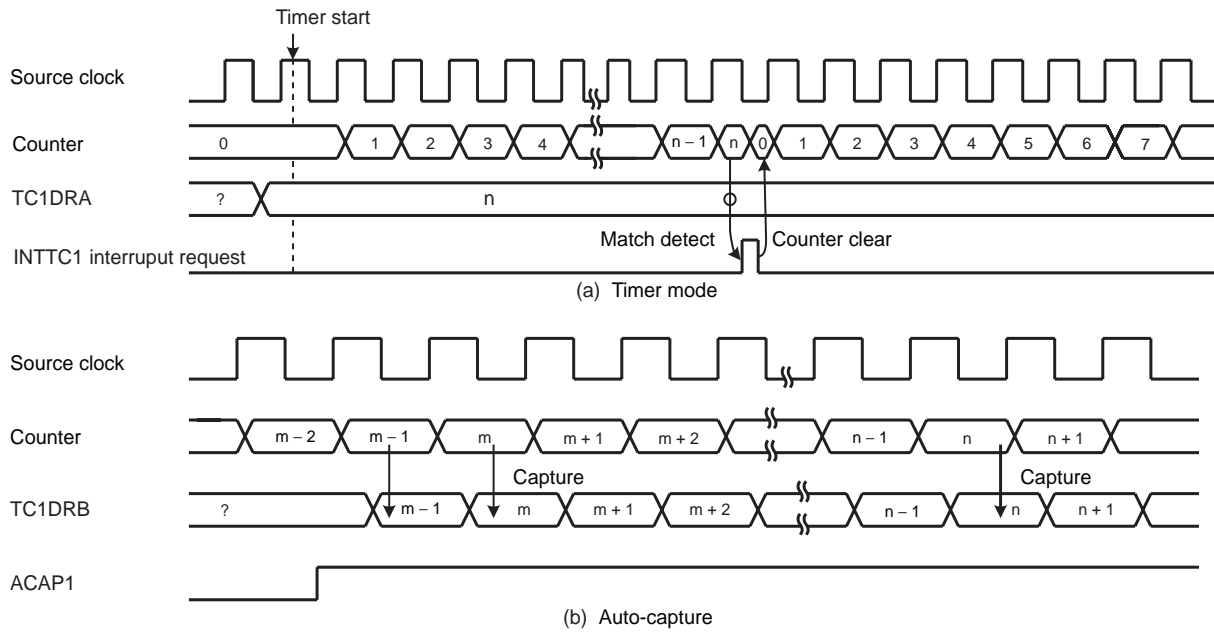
Timer start

Source clock

Counter
0
1
2
3
4
n – 1
n
0
1
2
3
4
5
6
7

TC1DRA
?
n

Match detect
Counter clear

INTTC1 interruput request

(a) Timer mode

Source clock

Counter
m – 2
m – 1
m
m + 1
m + 2
n – 1
n
n + 1

Capture
Capture

TC1DRB
?
m – 1
m
m + 1
m + 2
n – 1
n
n + 1

ACAP1

(b) Auto-capture